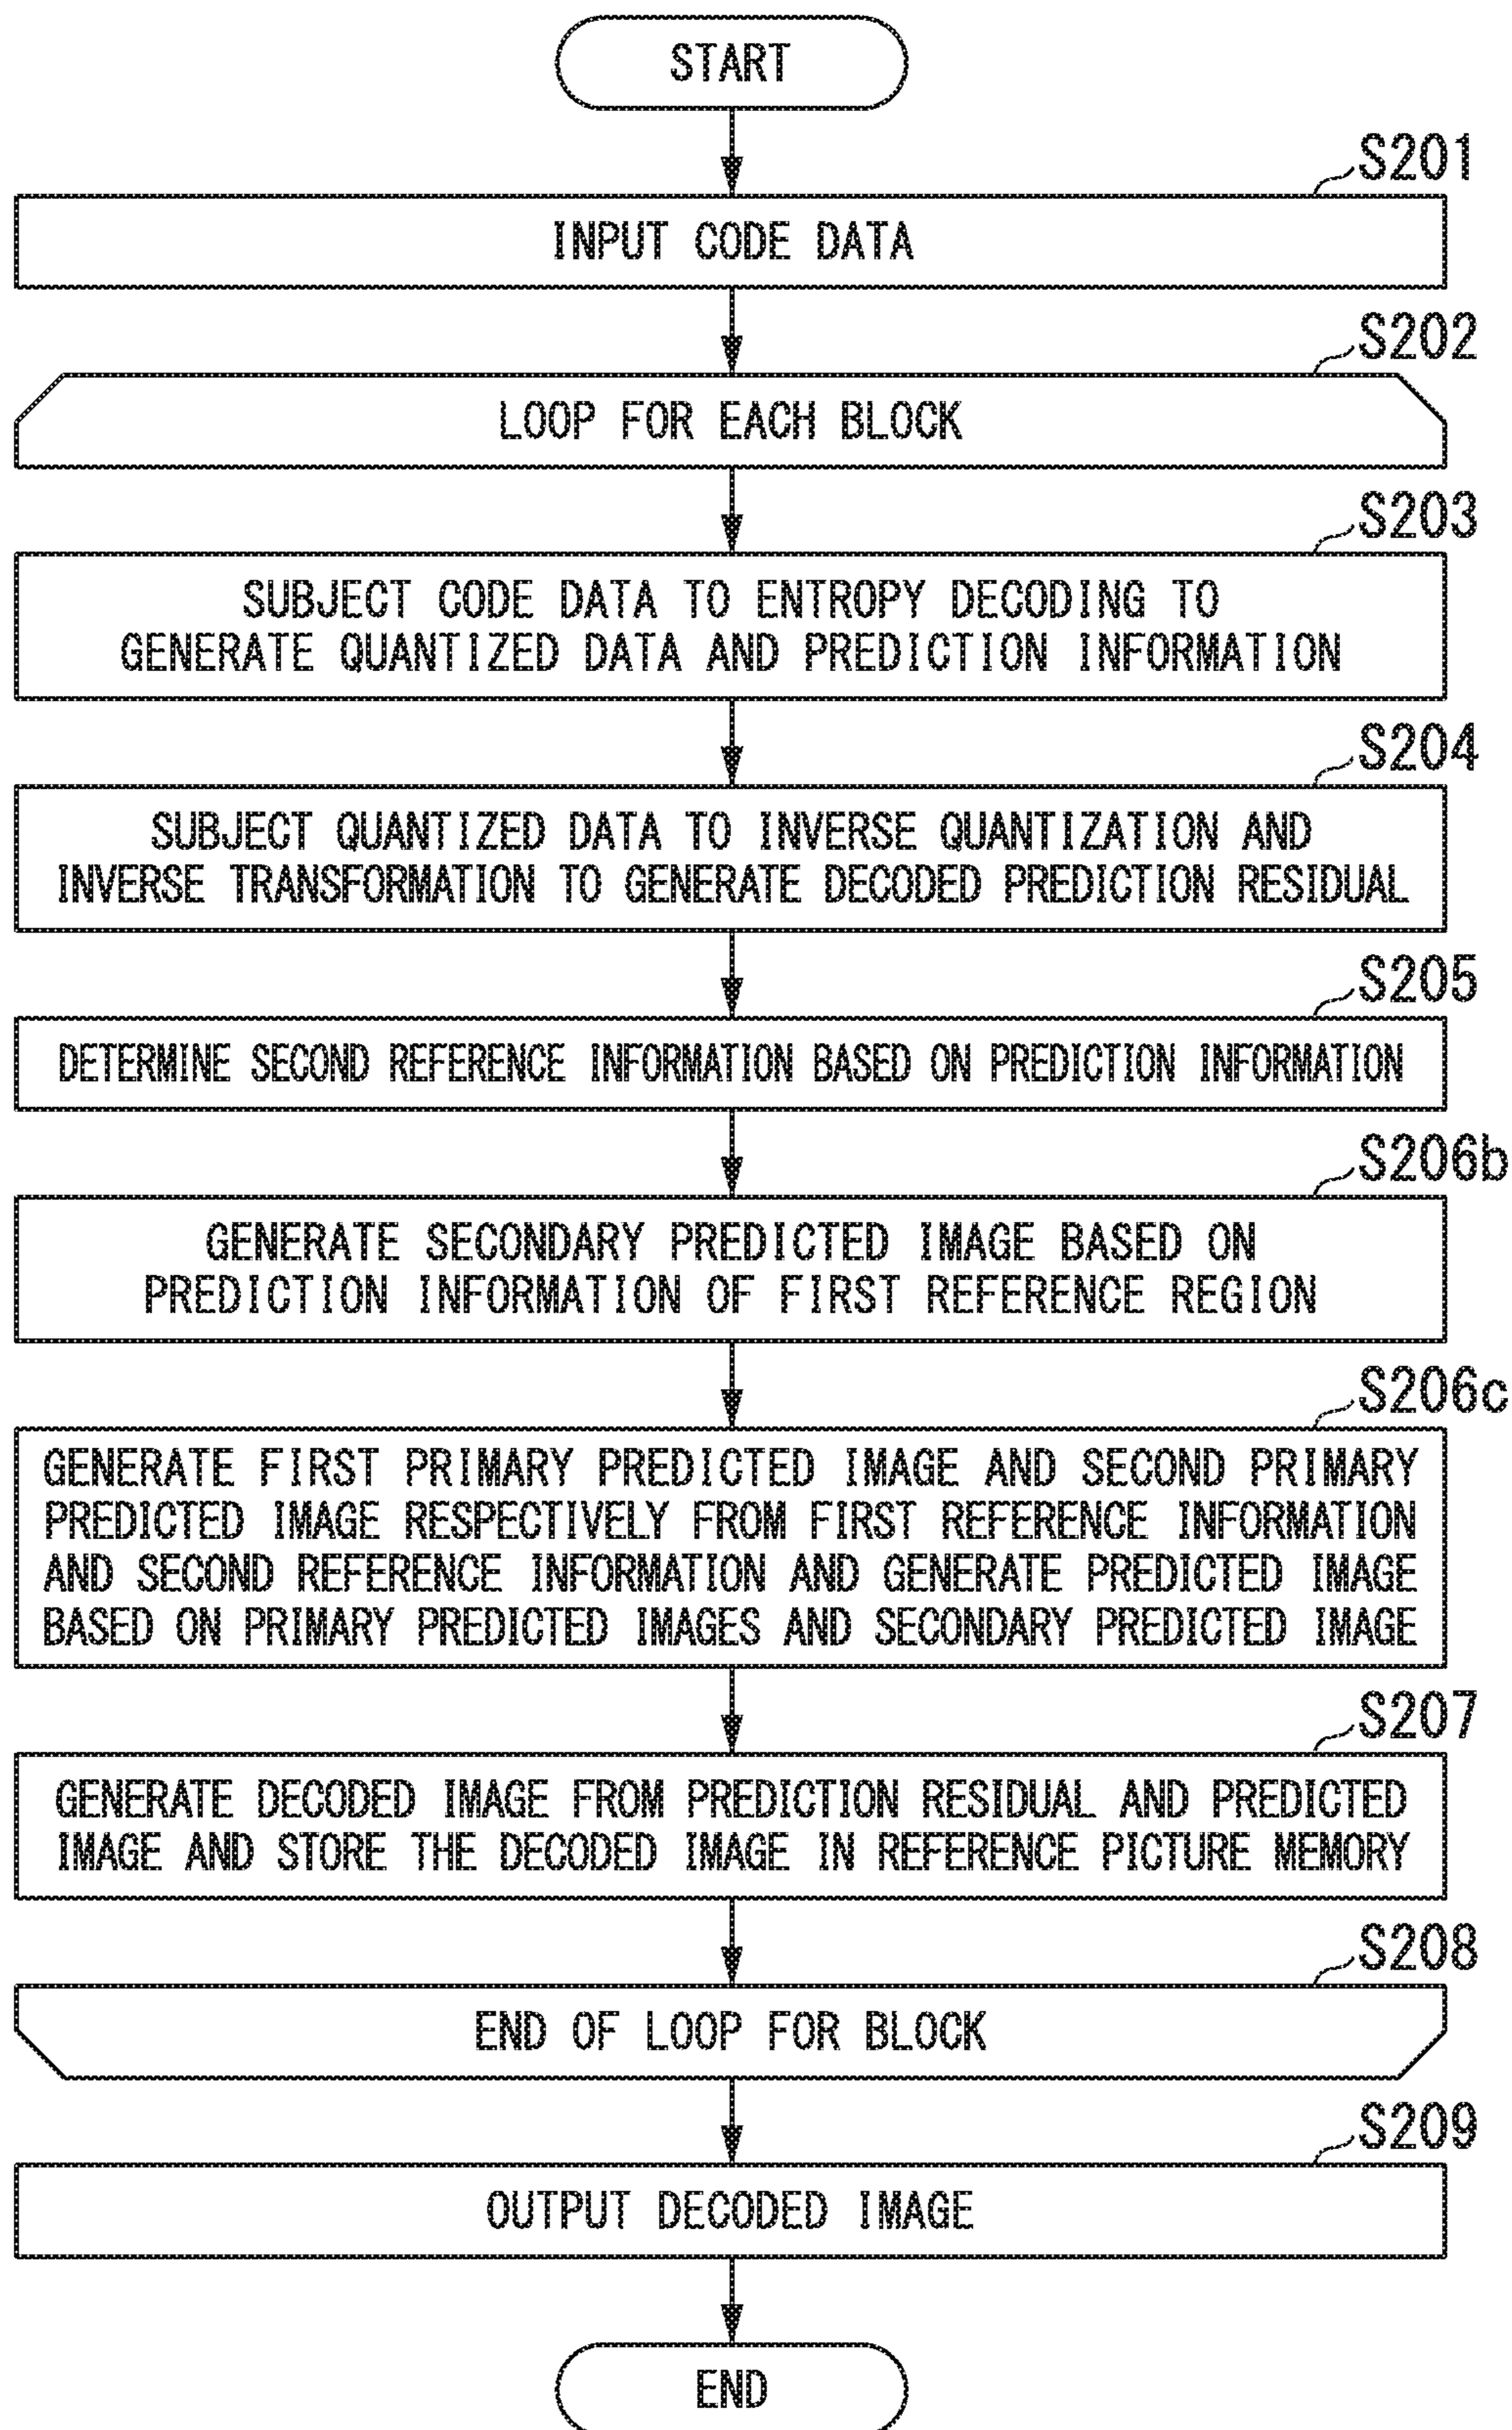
START

S201

INPUT CODE DATA

S202

LOOP FOR EACH BLOCK

S203

SUBJECT CODE DATA TO ENTROPY DECODING TO GENERATE QUANTIZED DATA AND PREDICTION INFORMATION

S204

SUBJECT QUANTIZED DATA TO INVERSE QUANTIZATION AND INVERSE TRANSFORMATION TO GENERATE DECODED PREDICTION RESIDUAL

S205

DETERMINE SECOND REFERENCE INFORMATION BASED ON PREDICTION INFORMATION

S206b

GENERATE SECONDARY PREDICTED IMAGE BASED ON PREDICTION INFORMATION OF FIRST REFERENCE REGION

S206c

GENERATE FIRST PRIMARY PREDICTED IMAGE AND SECOND PRIMARY PREDICTED IMAGE RESPECTIVELY FROM FIRST REFERENCE INFORMATION AND SECOND REFERENCE INFORMATION AND GENERATE PREDICTED IMAGE BASED ON PRIMARY PREDICTED IMAGES AND SECONDARY PREDICTED IMAGE

S207

GENERATE DECODED IMAGE FROM PREDICTION RESIDUAL AND PREDICTED IMAGE AND STORE THE DECODED IMAGE IN REFERENCE PICTURE MEMORY

S208

END OF LOOP FOR BLOCK

S209

OUTPUT DECODED IMAGE

END